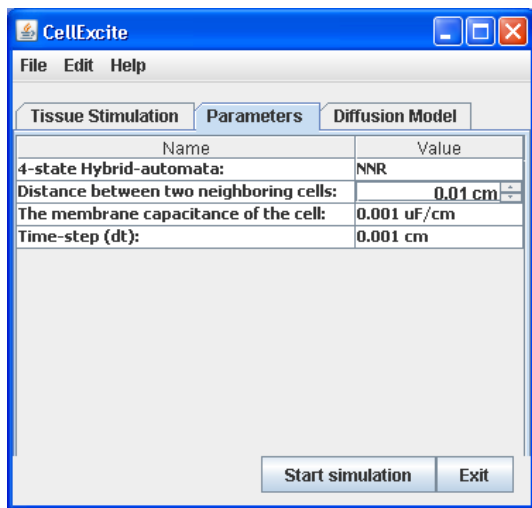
CellExcite

File Edit Help

Tissue Stimulation | Parameters | Diffusion Model

| Name | Value |
|---|---|
| 4-state Hybrid-automata: | NNR |
| Distance between two neighboring cells: | 0.01 cm |
| The membrane capacitance of the cell: | 0.001 uF/cm |
| Time-step (dt): | 0.001 cm |

Start simulation | Exit